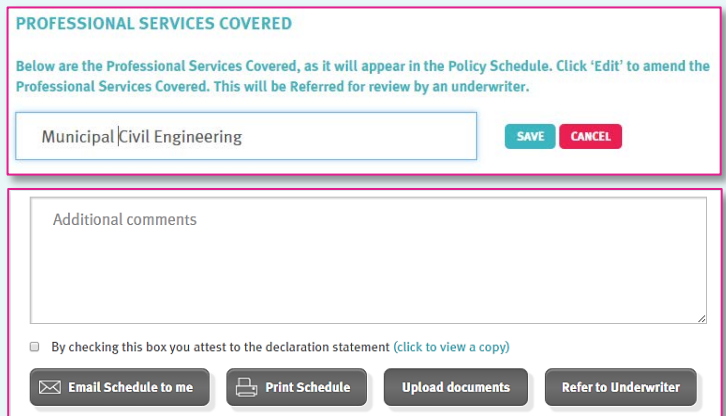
PROFESSIONAL SERVICES COVERED

Below are the Professional Services Covered, as it will appear in the Policy Schedule. Click 'Edit' to amend the Professional Services Covered. This will be Referred for review by an underwriter.

Municipal Civil Engineering

SAVE CANCEL

Additional comments

By checking this box you attest to the declaration statement (click to view a copy)

Email Schedule to me Print Schedule Upload documents Refer to Underwriter